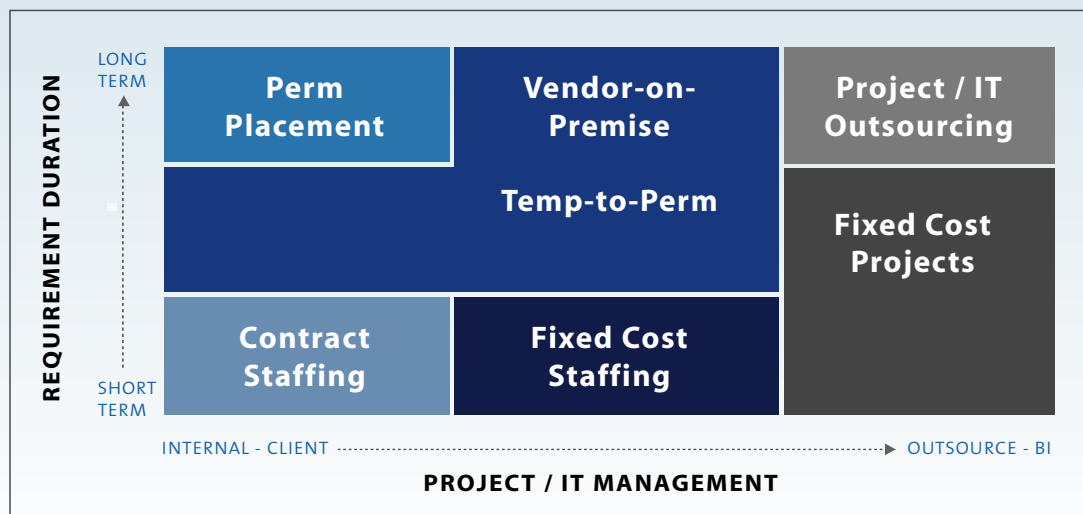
REQUIREMENT DURATION

LONG TERM

SHORT TERM

Perm Placement

Vendor-on-Premise

Project / IT Outsourcing

Temp-to-Perm

Fixed Cost Projects

Contract Staffing

Fixed Cost Staffing

INTERNAL - CLIENT

OUTSOURCE - BI

PROJECT / IT MANAGEMENT